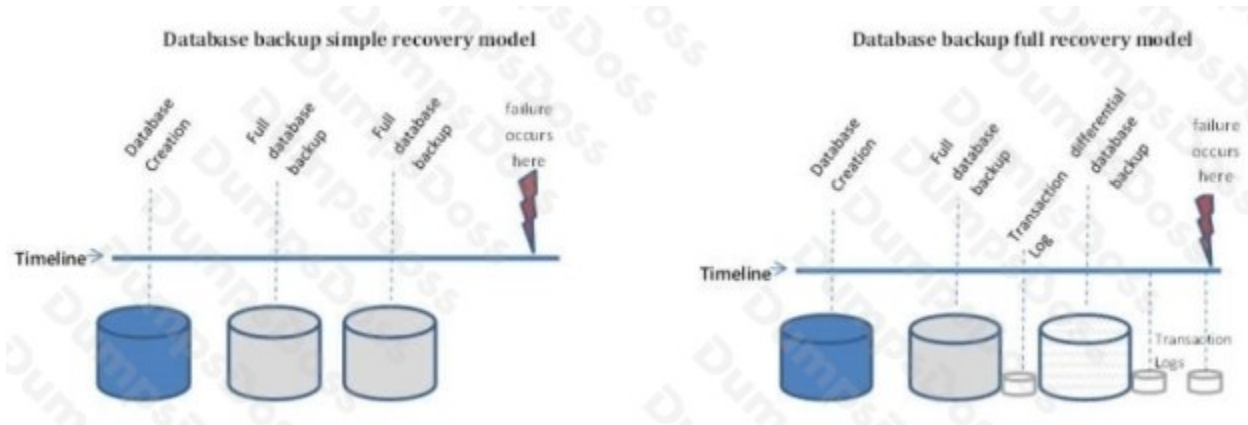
Database backup simple recovery model

Database Creation

Full database backup

Full database backup

failure occurs here

Timeline

Database backup full recovery model

Database Creation

Full database backup

Transaction Log

differential database backup

failure occurs here

Timeline

Transaction Logs